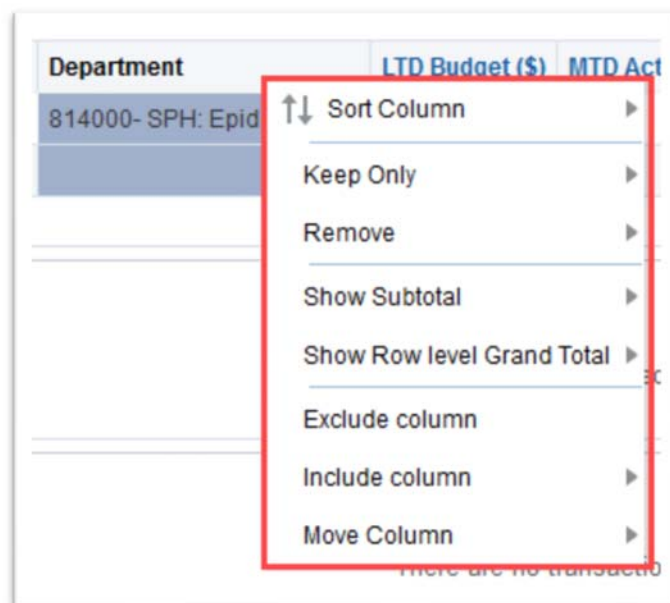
| Department | LTD Budget ($) | MTD Act |
|---|---|---|
| 814000- SPH: Epid | | |

Sort Column

Keep Only

Remove

Show Subtotal

Show Row level Grand Total

Exclude column

Include column

Move Column

There are no transactio